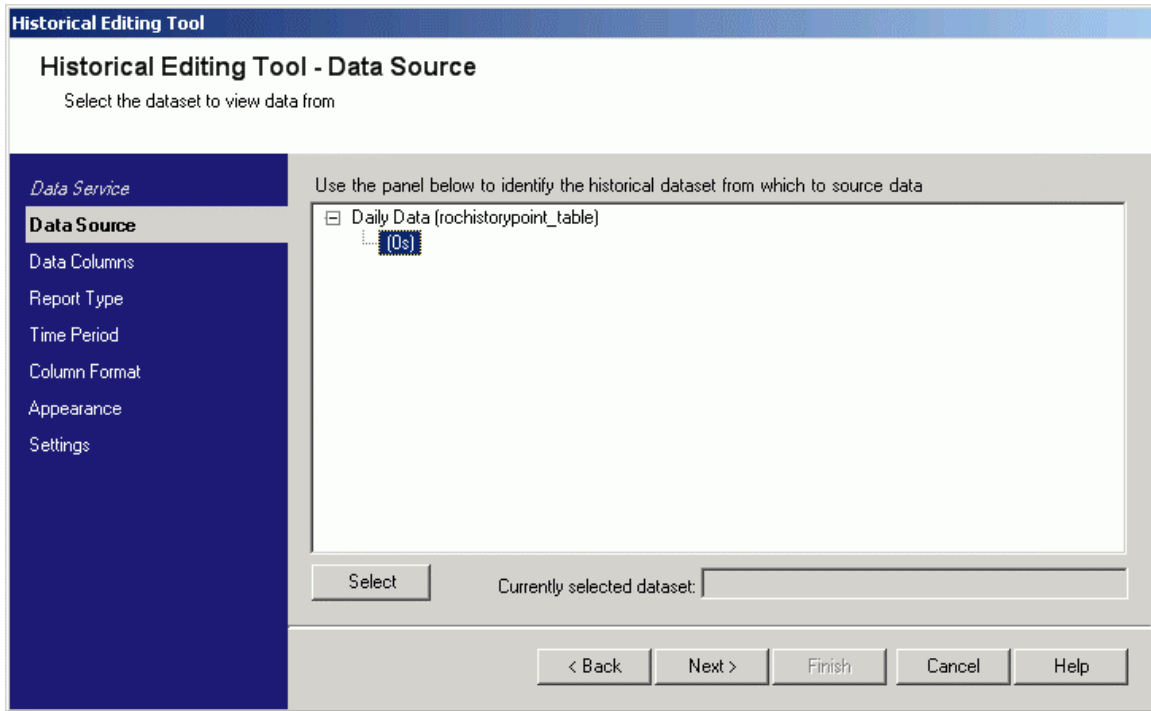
Historical Editing Tool

Historical Editing Tool - Data Source

Select the dataset to view data from

Data Service
Data Source
Data Columns
Report Type
Time Period
Column Format
Appearance
Settings

Use the panel below to identify the historical dataset from which to source data

Daily Data (rochistorypoint_table)
(0s)

Select

Currently selected dataset:

< Back
Next >
Finish
Cancel
Help